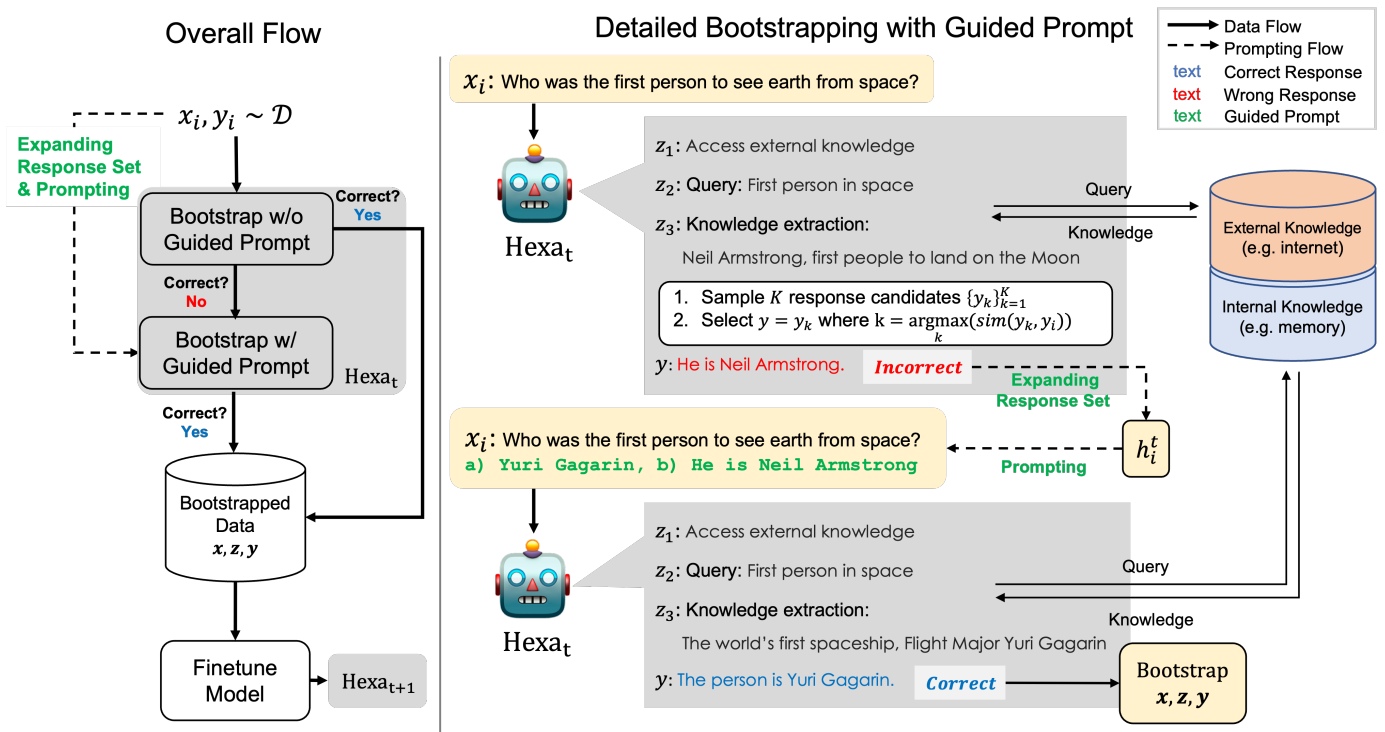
Overall Flow

$x_i, y_i \sim \mathcal{D}$

Expanding Response Set & Prompting

Bootstrap w/o Guided Prompt

Correct? Yes

Correct? No

Bootstrap w/ Guided Prompt

$\text{Hexa}_\text{t}$

Correct? Yes

Bootstrapped Data $\boldsymbol{x, z, y}$

Finetune Model

$\text{Hexa}_{\text{t+1}}$

Detailed Bootstrapping with Guided Prompt

Data Flow
Prompting Flow
text Correct Response
text Wrong Response
text Guided Prompt

$x_i$: Who was the first person to see earth from space?

$\text{Hexa}_\text{t}$

$z_1$: Access external knowledge
$z_2$: Query: First person in space
$z_3$: Knowledge extraction:
Neil Armstrong, first people to land on the Moon

1. Sample $K$ response candidates $\{y_k\}_{k=1}^K$
2. Select $y = y_k$ where $\text{k} = \underset{k}{\text{argmax}}(sim(y_k, y_i))$

$y$: He is Neil Armstrong. Incorrect

Query
Knowledge

External Knowledge (e.g. internet)
Internal Knowledge (e.g. memory)

Expanding Response Set

$h_i^t$

Prompting

$x_i$: Who was the first person to see earth from space?
a) Yuri Gagarin, b) He is Neil Armstrong

$\text{Hexa}_\text{t}$

$z_1$: Access external knowledge
$z_2$: Query: First person in space
$z_3$: Knowledge extraction:
The world's first spaceship, Flight Major Yuri Gagarin

$y$: The person is Yuri Gagarin. Correct

Query
Knowledge

Bootstrap $\boldsymbol{x, z, y}$